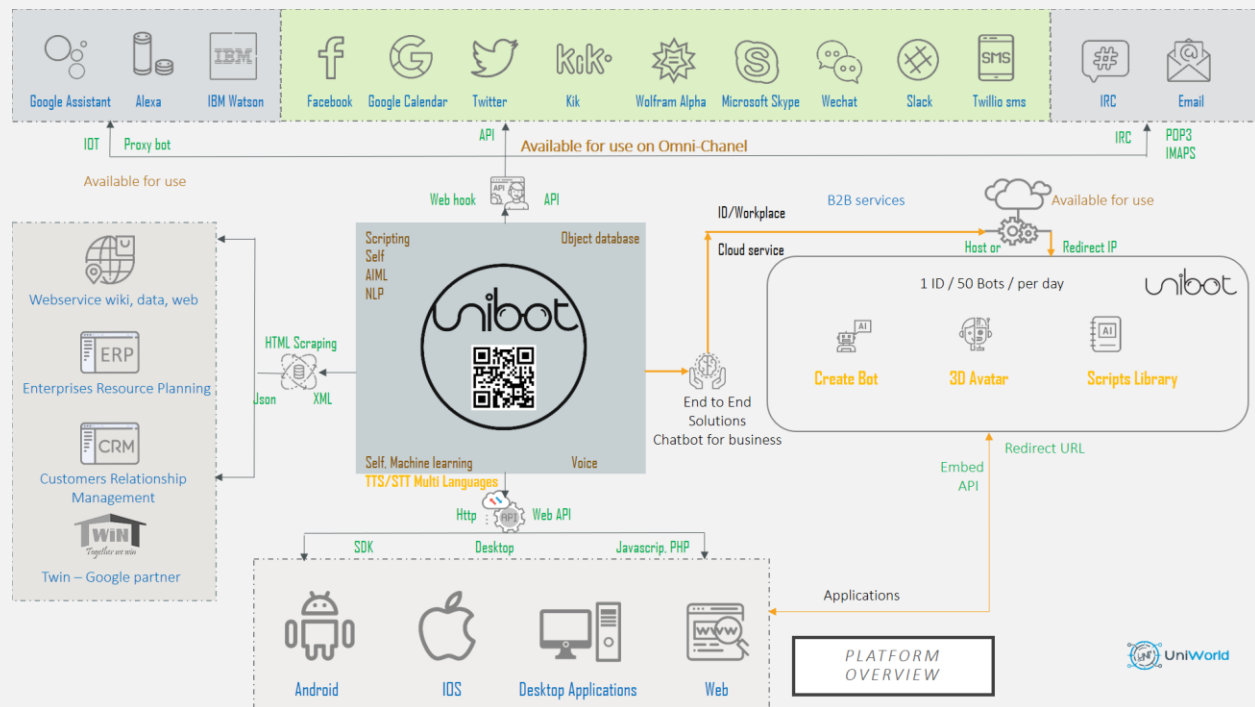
Google Assistant
Alexa
IBM
IBM Watson
Facebook
Google Calendar
Twitter
Kik
Wolfram Alpha
Microsoft Skype
Wechat
Slack
SMS
Twillio sms
IRC
Email

IOT
Proxy bot
API
Available for use on Omni-Chanel
IRC
POP3
IMAPS
Available for use

Web hook
API
ID/Workplace
B2B services
Available for use
Cloud service
Host or
Redirect IP

Webservice wiki, data, web
ERP
Enterprises Resource Planning
CRM
Customers Relationship Management
TWIN
Together we win
Twin – Google partner

HTML Scraping
Json
XML

Scripting
Self
AIML
NLP
Object database
unibot
Self, Machine learning
Voice
TTS/STT Multi Languages

End to End Solutions
Chatbot for business

1 ID / 50 Bots / per day
unibot
AI
Create Bot
3D Avatar
AI
Scripts Library

Redirect URL
Embed API

Http
API
Web API
SDK
Desktop
Javascrip, PHP

Applications

Android
IOS
Desktop Applications
WWW
Web

PLATFORM OVERVIEW
UniWorld